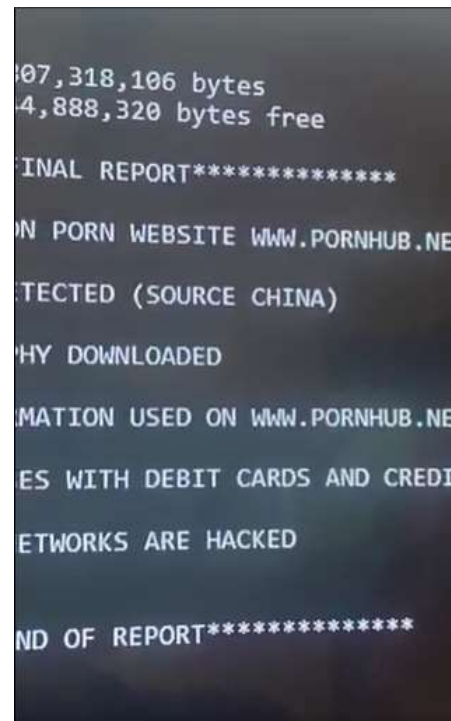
07,318,106 bytes
4,888,320 bytes free

INAL REPORT**************

N PORN WEBSITE WWW.PORNHUB.NE

TECTED (SOURCE CHINA)

HY DOWNLOADED

MATION USED ON WWW.PORNHUB.NE

ES WITH DEBIT CARDS AND CREDI

ETWORKS ARE HACKED

ND OF REPORT**************